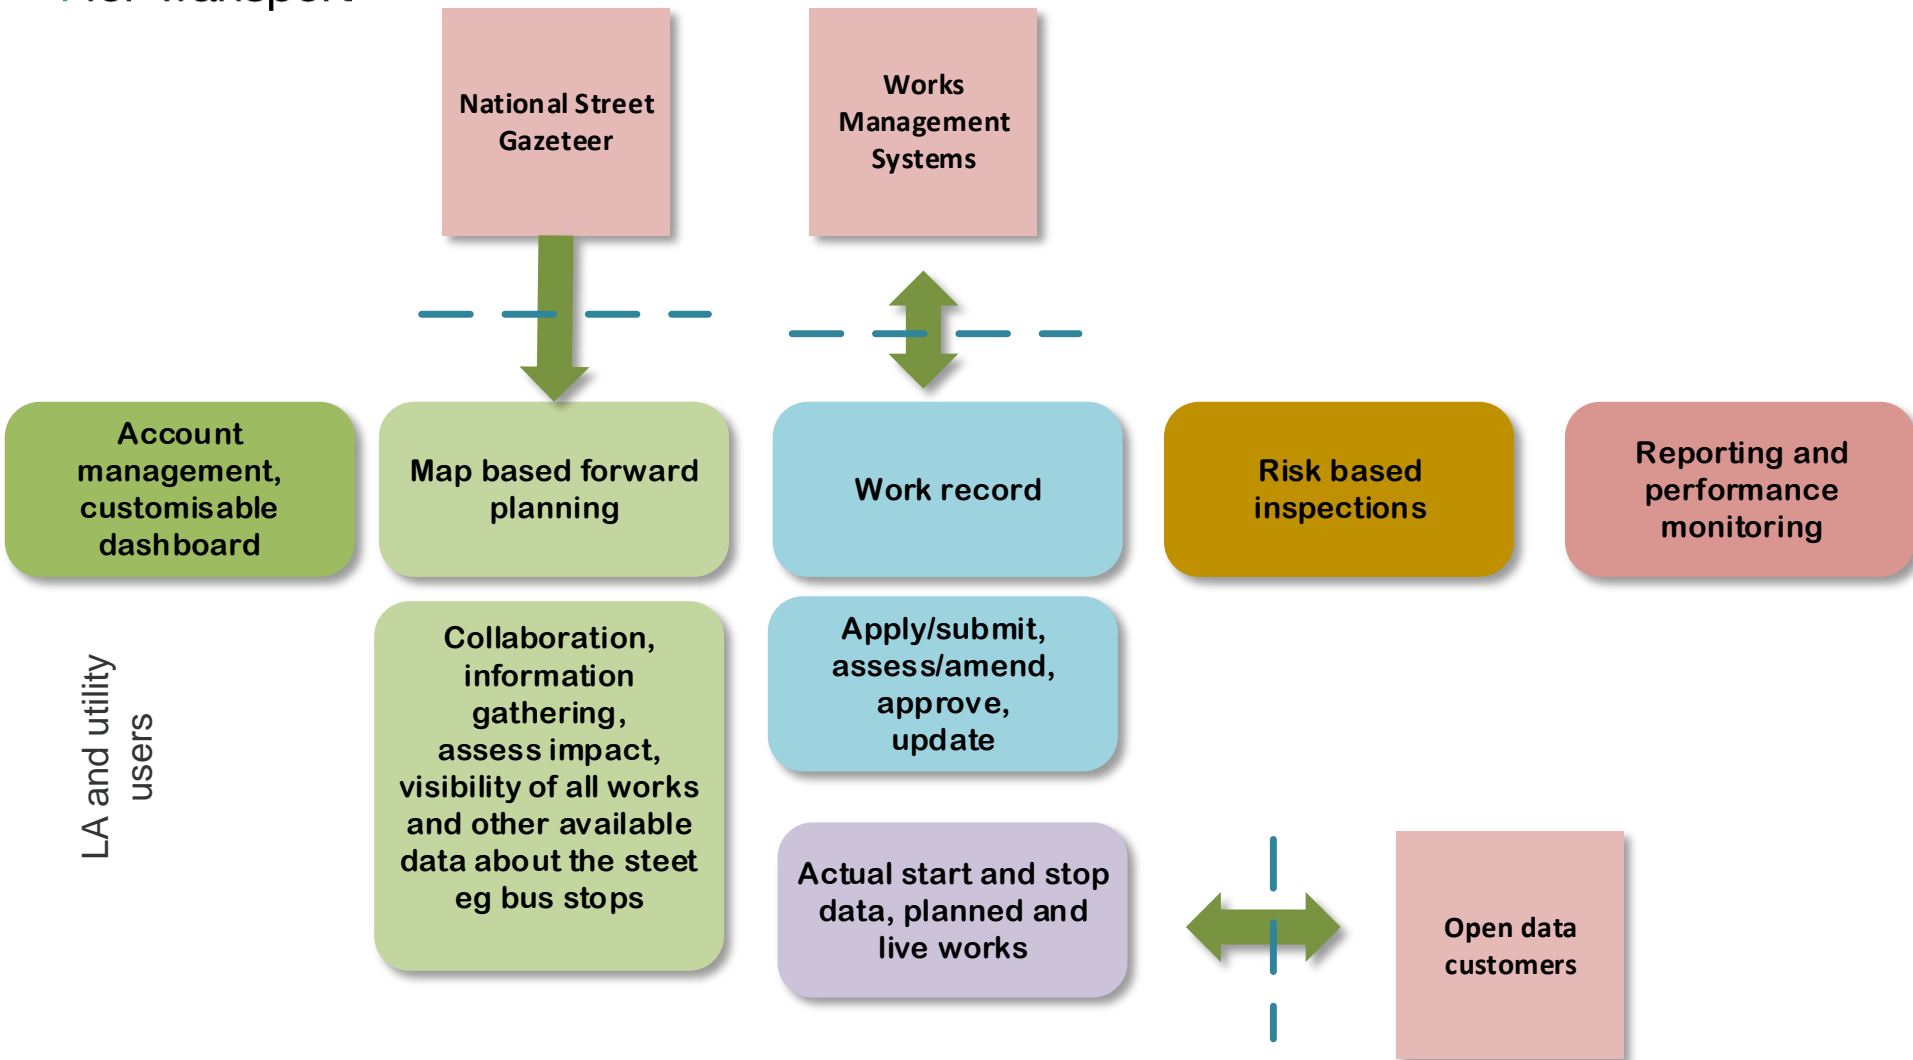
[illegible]

National Street Gazeteer

Works Management Systems

Account management, customisable dashboard

Map based forward planning

Work record

Risk based inspections

Reporting and performance monitoring

LA and utility users

Collaboration, information gathering, assess impact, visibility of all works and other available data about the steet eg bus stops

Apply/submit, assess/amend, approve, update

Actual start and stop data, planned and live works

Open data customers